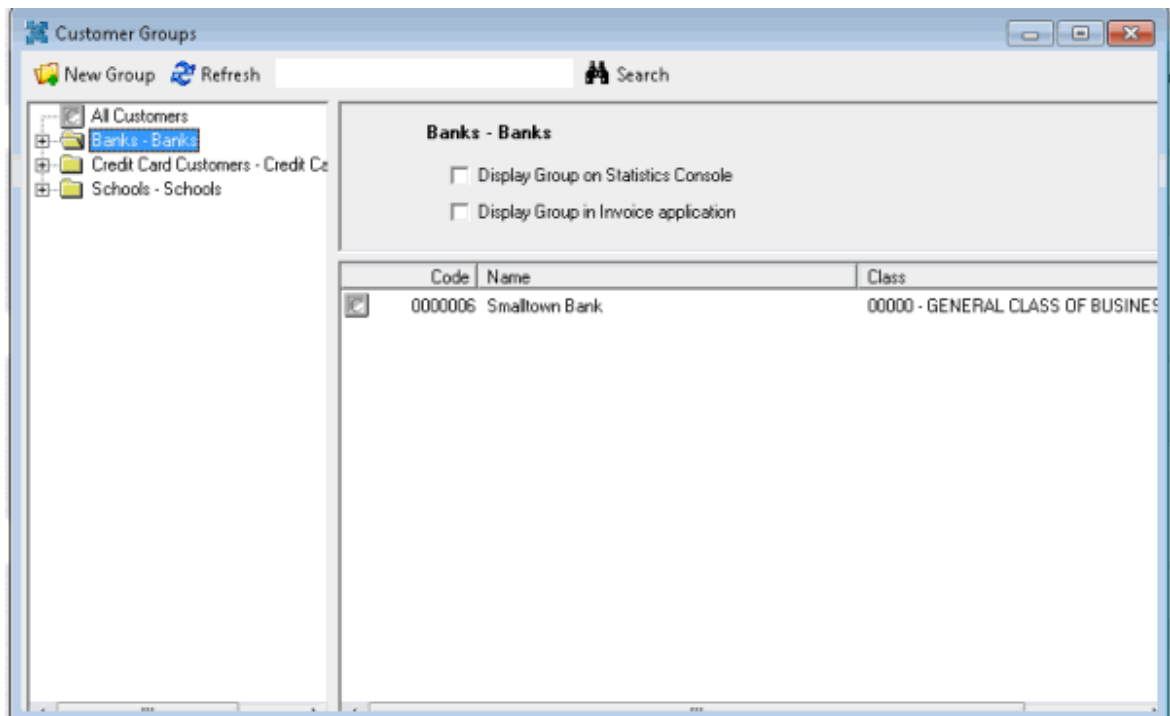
Customer Groups

New Group Refresh Search

All Customers
Banks - Banks
Credit Card Customers - Credit Ca
Schools - Schools

Banks - Banks

Display Group on Statistics Console

Display Group in Invoice application

| Code | Name | Class |
|---|---|---|
| 0000006 | Smalltown Bank | 00000 - GENERAL CLASS OF BUSINES |